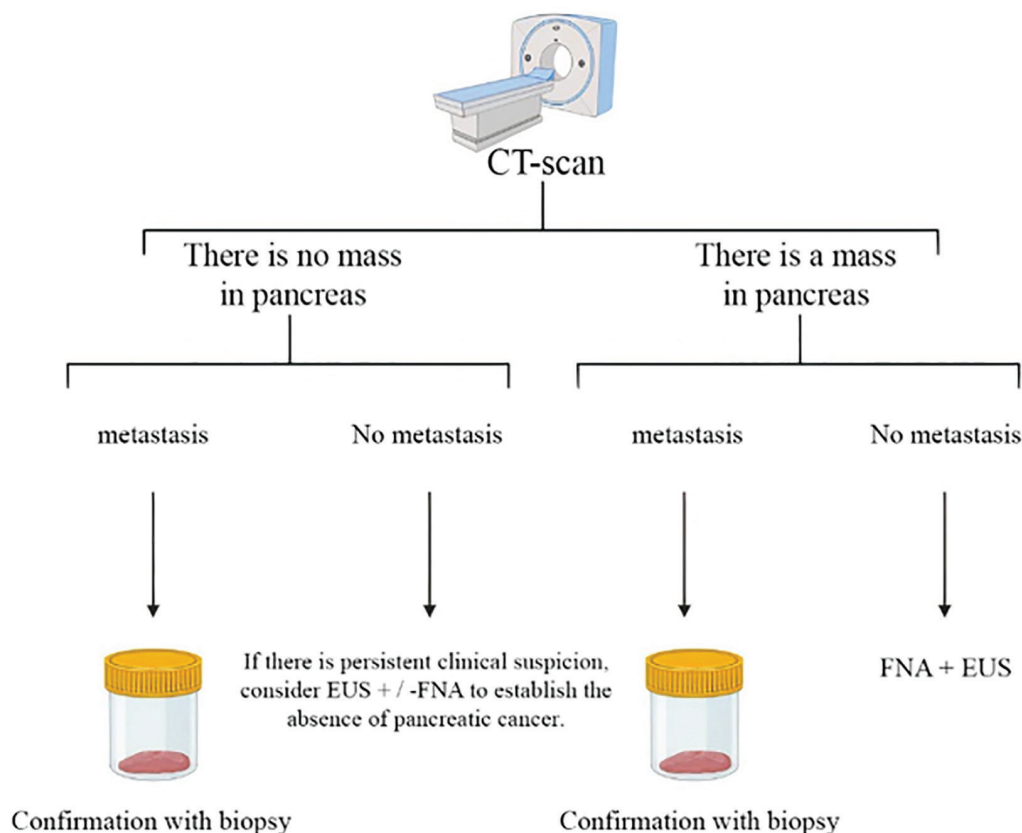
CT-scan

There is no mass in pancreas

There is a mass in pancreas

metastasis

No metastasis

metastasis

No metastasis

Confirmation with biopsy

If there is persistent clinical suspicion, consider EUS + / -FNA to establish the absence of pancreatic cancer.

Confirmation with biopsy

FNA + EUS